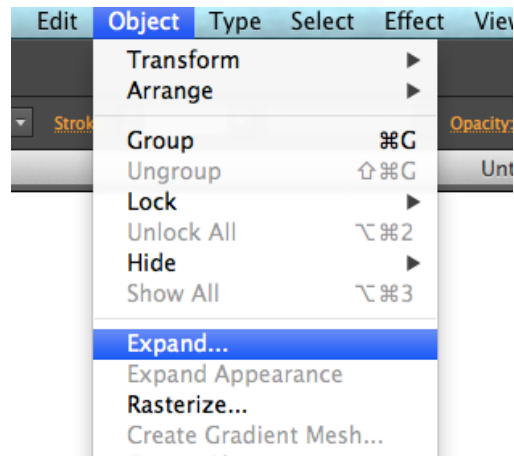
Edit Object Type Select Effect View

Transform
Arrange

Strok
Opacity:

Group ⌘G
Ungroup ⇧⌘G
Unt
Lock
Unlock All ⌥⌘2
Hide
Show All ⌥⌘3

Expand...
Expand Appearance
Rasterize...
Create Gradient Mesh...